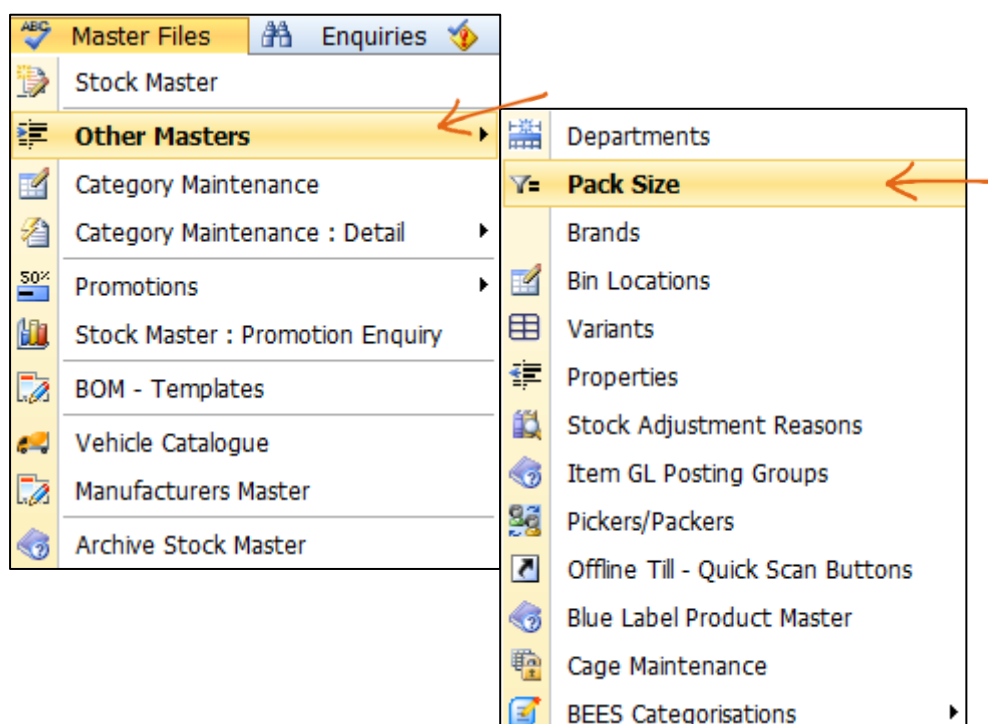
Master Files Enquiries

Stock Master
Other Masters
Category Maintenance
Category Maintenance : Detail
Promotions
Stock Master : Promotion Enquiry
BOM - Templates
Vehicle Catalogue
Manufacturers Master
Archive Stock Master

Departments
Pack Size
Brands
Bin Locations
Variants
Properties
Stock Adjustment Reasons
Item GL Posting Groups
Pickers/Packers
Offline Till - Quick Scan Buttons
Blue Label Product Master
Cage Maintenance
BEES Categorisations